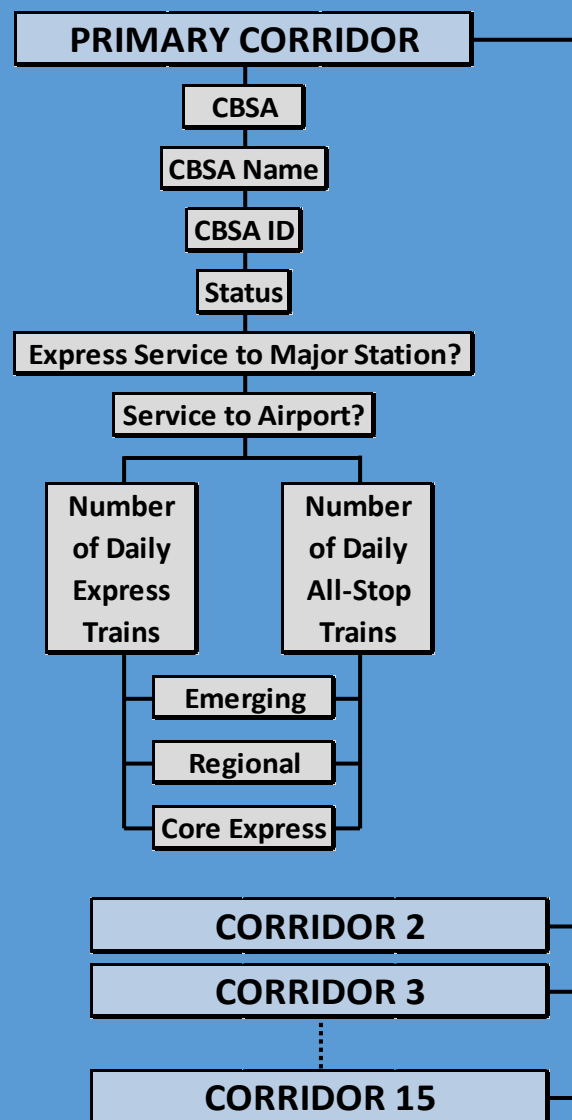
PRIMARY CORRIDOR

CBSA

CBSA Name

CBSA ID

Status

Express Service to Major Station?

Service to Airport?

Number of Daily Express Trains

Number of Daily All-Stop Trains

Emerging

Regional

Core Express

CORRIDOR 2

CORRIDOR 3

CORRIDOR 15